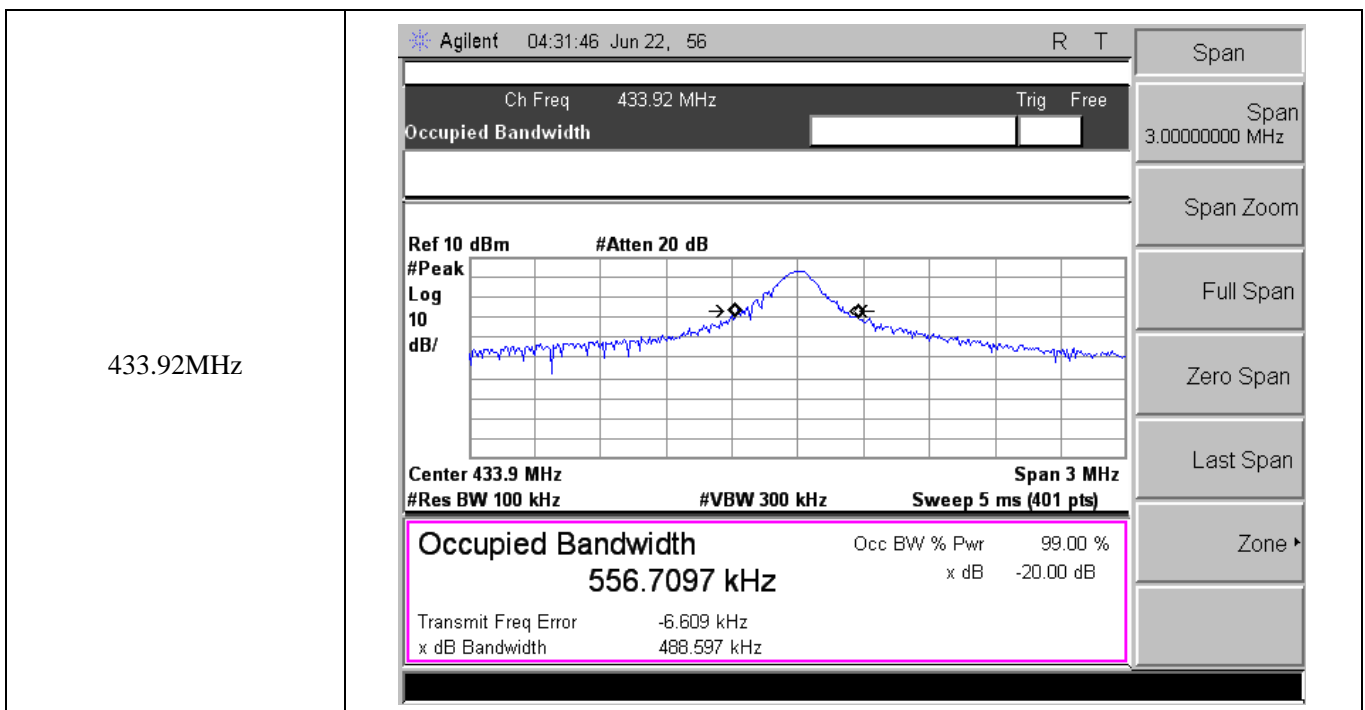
433.92MHz

Agilent 04:31:46 Jun 22, 56 R T

Ch Freq 433.92 MHz Trig Free
Occupied Bandwidth

Ref 10 dBm #Atten 20 dB
#Peak
Log
10
dB/

Center 433.9 MHz Span 3 MHz
#Res BW 100 kHz #VBW 300 kHz Sweep 5 ms (401 pts)

Occupied Bandwidth
556.7097 kHz
Occ BW % Pwr 99.00 %
x dB -20.00 dB
Transmit Freq Error -6.609 kHz
x dB Bandwidth 488.597 kHz

Span
Span
3.00000000 MHz
Span Zoom
Full Span
Zero Span
Last Span
Zone